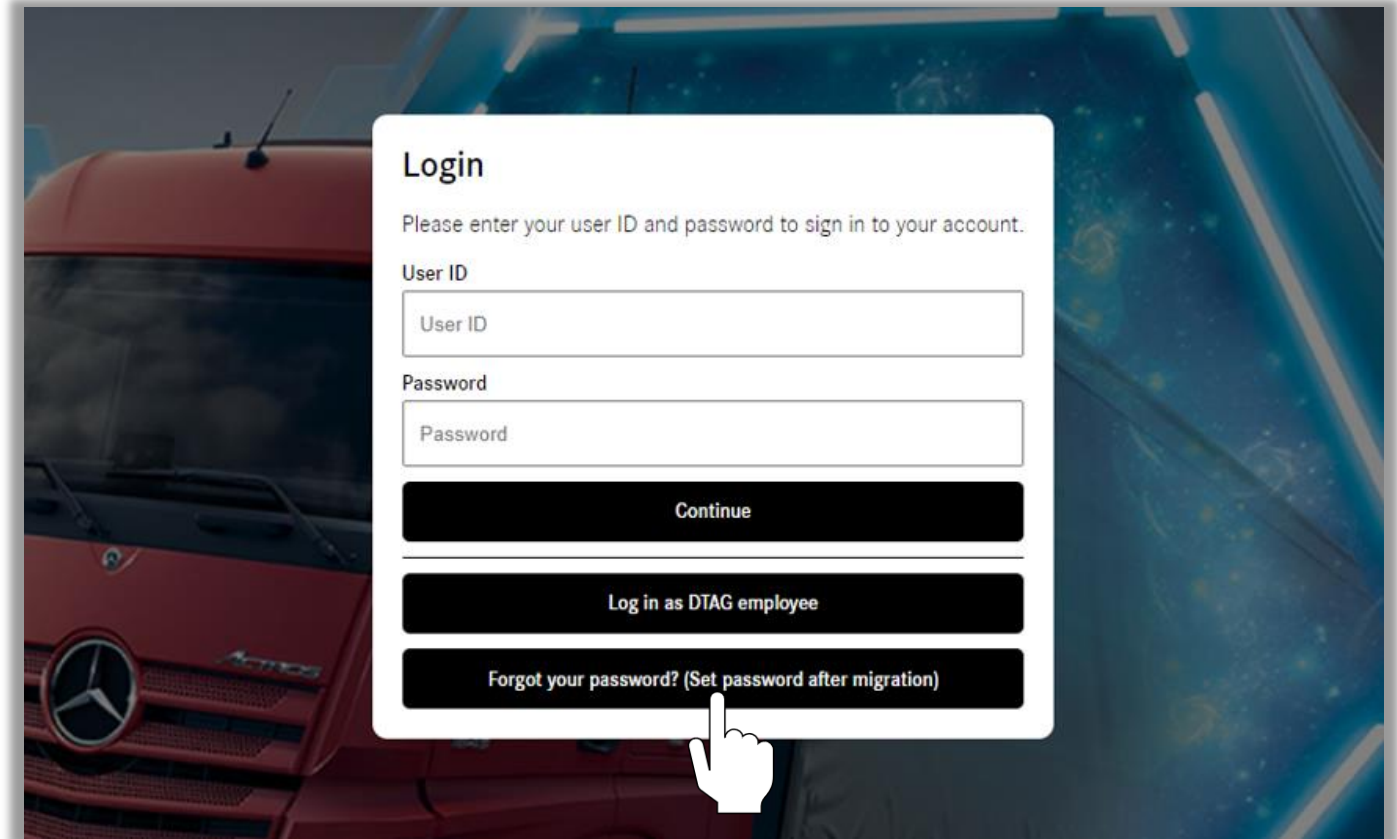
Login

Please enter your user ID and password to sign in to your account.

User ID

User ID

Password

Password

Continue

Log in as DTAG employee

Forgot your password? (Set password after migration)

Actros